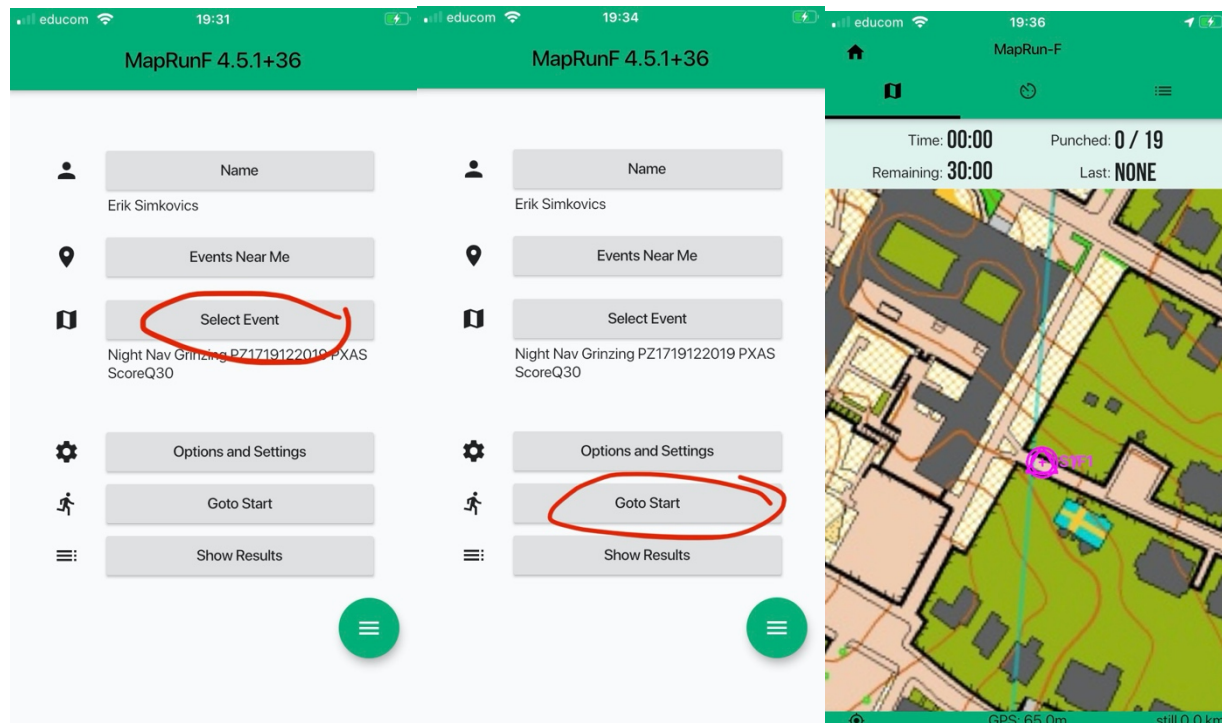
educom 19:31

MapRunF 4.5.1+36

Name

Erik Simkovics

Events Near Me

Select Event

Night Nav Grinzing PZ1719122019 PXAS ScoreQ30

Options and Settings

Goto Start

Show Results

educom 19:34

MapRunF 4.5.1+36

Name

Erik Simkovics

Events Near Me

Select Event

Night Nav Grinzing PZ1719122019 PXAS ScoreQ30

Options and Settings

Goto Start

Show Results

educom 19:36

MapRun-F

Time: 00:00 Punched: 0 / 19

Remaining: 30:00 Last: NONE

STF1

GPS: 65.0m still 0.0 k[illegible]